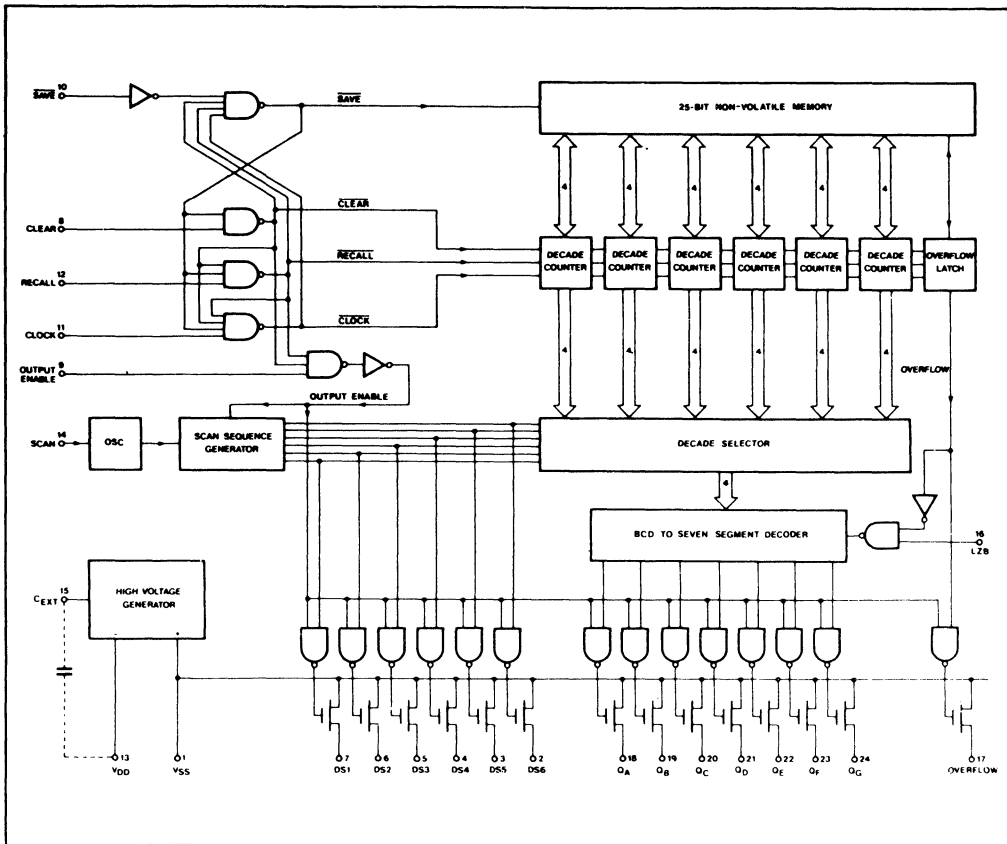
$\overline{SAVE}$ 10

$\overline{SAVE}$

25-BIT NON-VOLATILE MEMORY

4 4 4 4 4 4

$\overline{CLEAR}$

CLEAR 8

$\overline{RECALL}$

RECALL 12

CLOCK 11

$\overline{CLOCK}$

DECADE COUNTER

DECADE COUNTER

DECADE COUNTER

DECADE COUNTER

DECADE COUNTER

DECADE COUNTER

OVERFLOW LATCH

OUTPUT ENABLE 9

4 4 4 4 4 4

OVERFLOW

OUTPUT ENABLE

SCAN 14

OSC

SCAN SEQUENCE GENERATOR

DECADE SELECTOR

4

BCD TO SEVEN SEGMENT DECODER

16 LZB

$C_{EXT}$ 15

HIGH VOLTAGE GENERATOR

13 $V_{DD}$

1 $V_{SS}$

7 DS1

6 DS2

5 DS3

4 DS4

3 DS5

2 DS6

18 $Q_A$

19 $Q_B$

20 $Q_C$

21 $Q_D$

22 $Q_E$

23 $Q_F$

24 $Q_G$

17 OVERFLOW